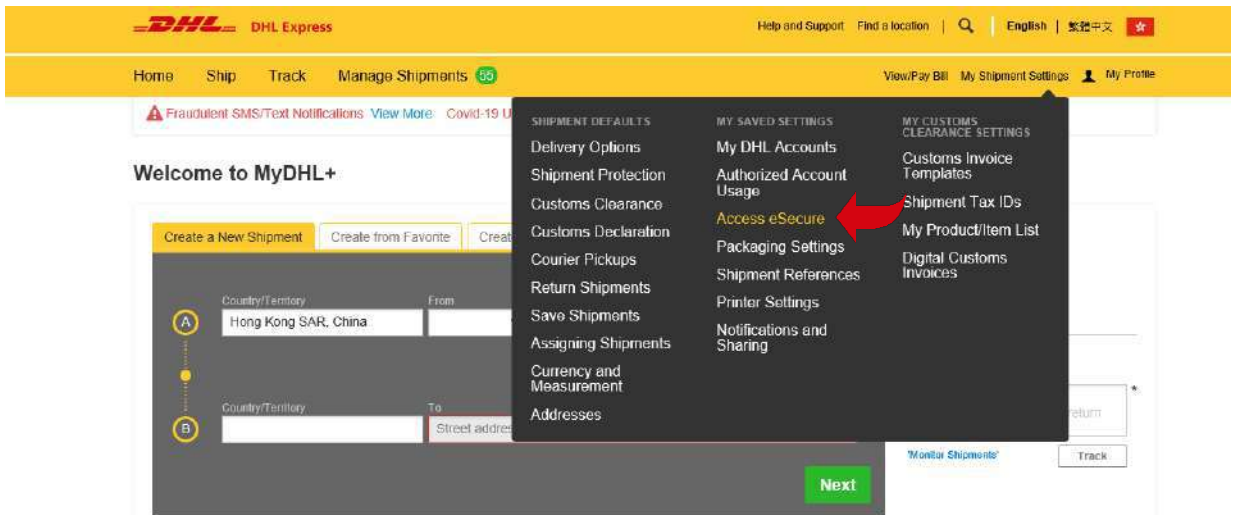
DHL DHL Express

Help and Support Find a location | English | 繁體中文

Home Ship Track Manage Shipments 55

View/Pay Bill My Shipment Settings My Profile

Fraudulent SMS/Text Notifications View More Covid-19 U

Welcome to MyDHL+

Create a New Shipment Create from Favorite Creat

Country/Territory From
A Hong Kong SAR, China

Country/Territory To
B Street addres

Next

SHIPMENT DEFAULTS
Delivery Options
Shipment Protection
Customs Clearance
Customs Declaration
Courier Pickups
Return Shipments
Save Shipments
Assigning Shipments
Currency and Measurement
Addresses

MY SAVED SETTINGS
My DHL Accounts
Authorized Account Usage
Access eSecure
Packaging Settings
Shipment References
Printer Settings
Notifications and Sharing

MY CUSTOMS CLEARANCE SETTINGS
Customs Invoice Templates
Shipment Tax IDs
My Product/Item List
Digital Customs Invoices

*
return

'Monitor Shipments' Track